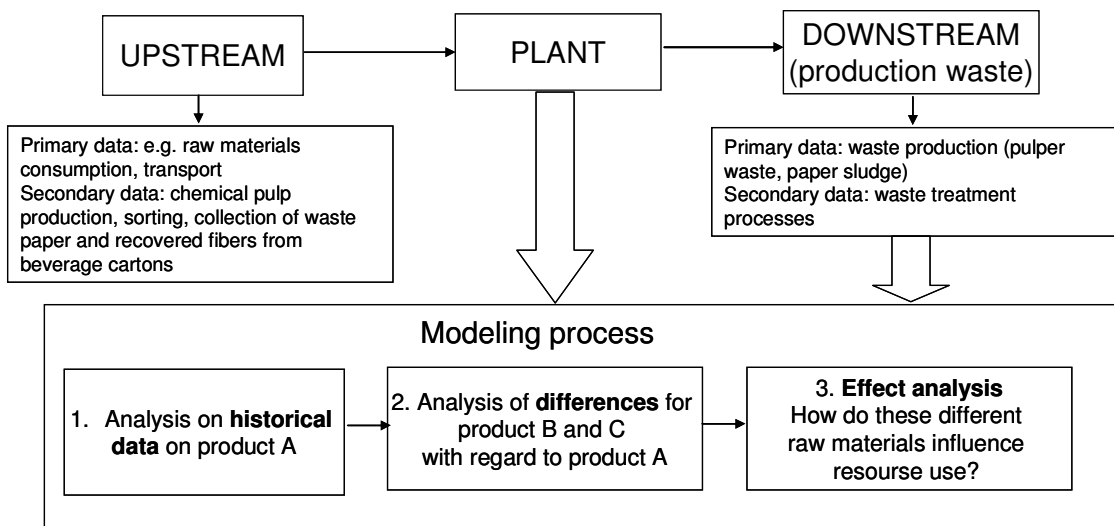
UPSTREAM

PLANT

DOWNSTREAM (production waste)

Primary data: e.g. raw materials consumption, transport
Secondary data: chemical pulp production, sorting, collection of waste paper and recovered fibers from beverage cartons

Primary data: waste production (pulper waste, paper sludge)
Secondary data: waste treatment processes

Modeling process

1. Analysis on **historical data** on product A

2. Analysis of **differences** for product B and C with regard to product A

3. **Effect analysis**
How do these different raw materials influence resourse use?